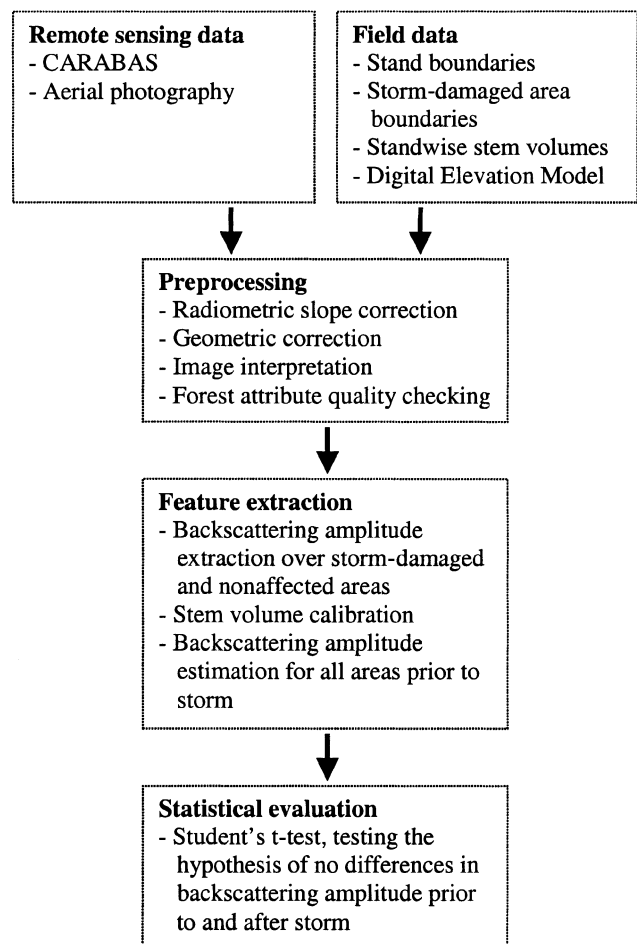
**Remote sensing data**
- CARABAS
- Aerial photography

**Field data**
- Stand boundaries
- Storm-damaged area boundaries
- Standwise stem volumes
- Digital Elevation Model

**Preprocessing**
- Radiometric slope correction
- Geometric correction
- Image interpretation
- Forest attribute quality checking

**Feature extraction**
- Backscattering amplitude extraction over storm-damaged and nonaffected areas
- Stem volume calibration
- Backscattering amplitude estimation for all areas prior to storm

**Statistical evaluation**
- Student's t-test, testing the hypothesis of no differences in backscattering amplitude prior to and after storm